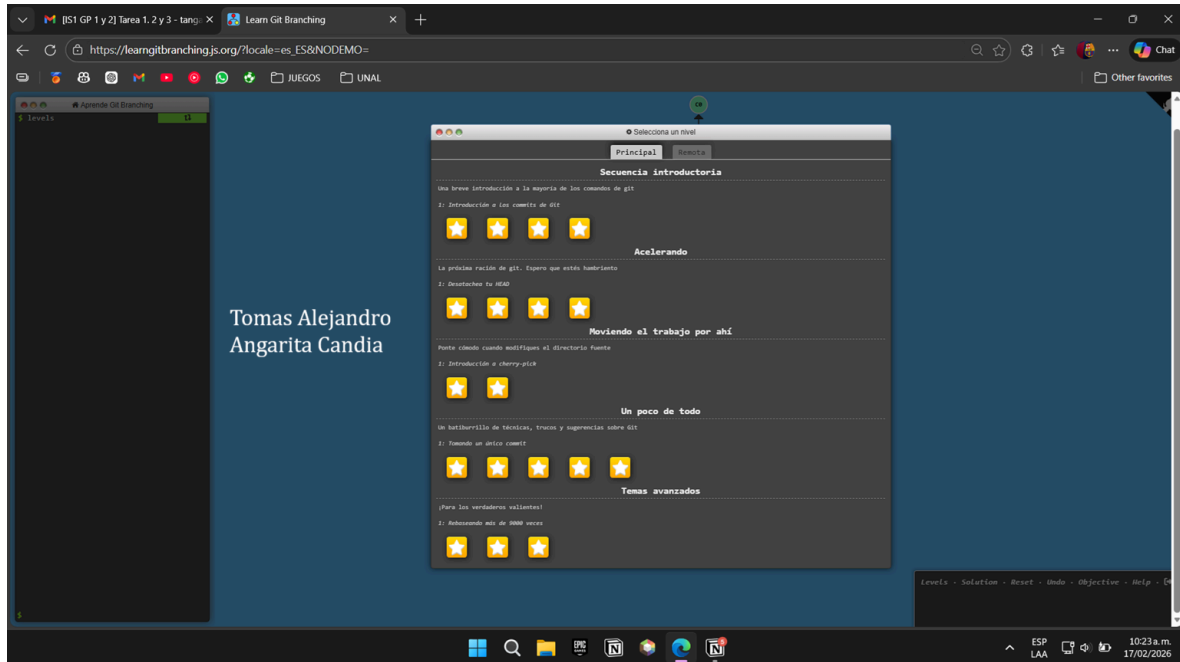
[IS1 GP 1 y 2] Tarea 1. 2 y 3 - tang
Learn Git Branching
https://learngitbranching.js.org/?locale=es_ES&NODEMO=
Chat
JUEGOS
UNAL
Other favorites

Aprende Git Branching
$ levels

Tomas Alejandro Angarita Candia

Selecciona un nivel
Principal
Remota

Secuencia introductoria
Una breve introducción a la mayoría de los comandos de git
1: Introducción a los commits de Git

Acelerando
La próxima ración de git. Espero que estés hambriento
1: Desatachea tu HEAD

Moviendo el trabajo por ahí
Ponte cómodo cuando modifiques el directorio fuente
1: Introducción a cherry-pick

Un poco de todo
Un batiburrillo de técnicas, trucos y sugerencias sobre Git
1: Tomando un único commit

Temas avanzados
¡Para los verdaderos valientes!
1: Rebaseando más de 9000 veces

Levels - Solution - Reset - Undo - Objective - Help

$

ESP
LAA
10:23 a. m.
17/02/2026